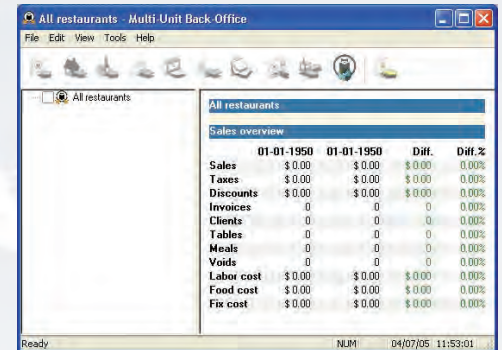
All restaurants - Multi-Unit Back-Office

File Edit View Tools Help

All restaurants

All restaurants

Sales overview

| | 01-01-1950 | 01-01-1950 | Diff. | Diff.% |
|---|---|---|---|---|
| Sales | $ 0.00 | $ 0.00 | $ 0.00 | 0.00% |
| Taxes | $ 0.00 | $ 0.00 | $ 0.00 | 0.00% |
| Discounts | $ 0.00 | $ 0.00 | $ 0.00 | 0.00% |
| Invoices | 0 | 0 | 0 | 0.00% |
| Clients | 0 | 0 | 0 | 0.00% |
| Tables | 0 | 0 | 0 | 0.00% |
| Meals | 0 | 0 | 0 | 0.00% |
| Voids | 0 | 0 | 0 | 0.00% |
| Labor cost | $ 0.00 | $ 0.00 | $ 0.00 | 0.00% |
| Food cost | $ 0.00 | $ 0.00 | $ 0.00 | 0.00% |
| Fix cost | $ 0.00 | $ 0.00 | $ 0.00 | 0.00% |

Ready NUM 04/07/05 11:53:01